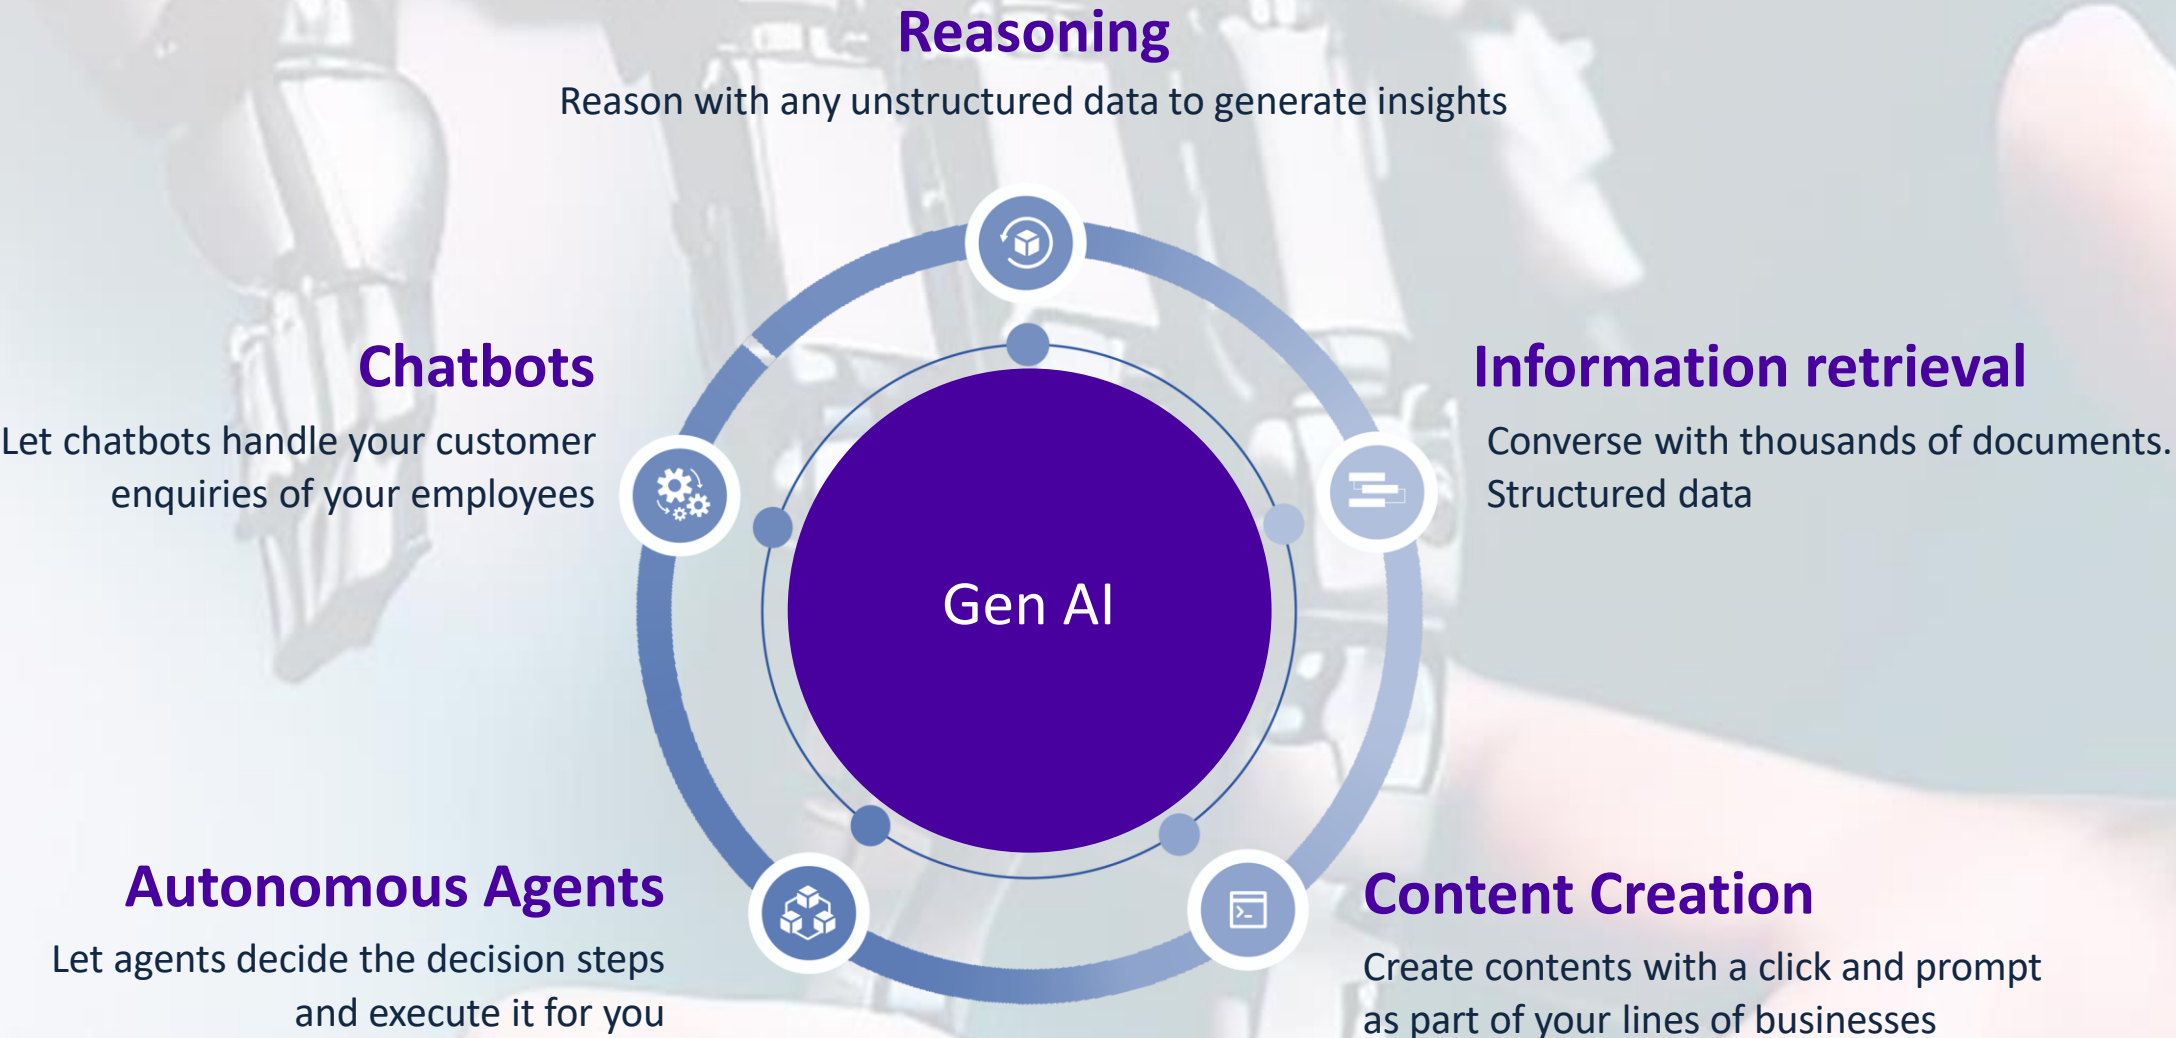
Reasoning
Reason with any unstructured data to generate insights

Chatbots
Let chatbots handle your customer enquiries of your employees

Information retrieval
Converse with thousands of documents. Structured data

Gen AI

Autonomous Agents
Let agents decide the decision steps and execute it for you

Content Creation
Create contents with a click and prompt as part of your lines of businesses